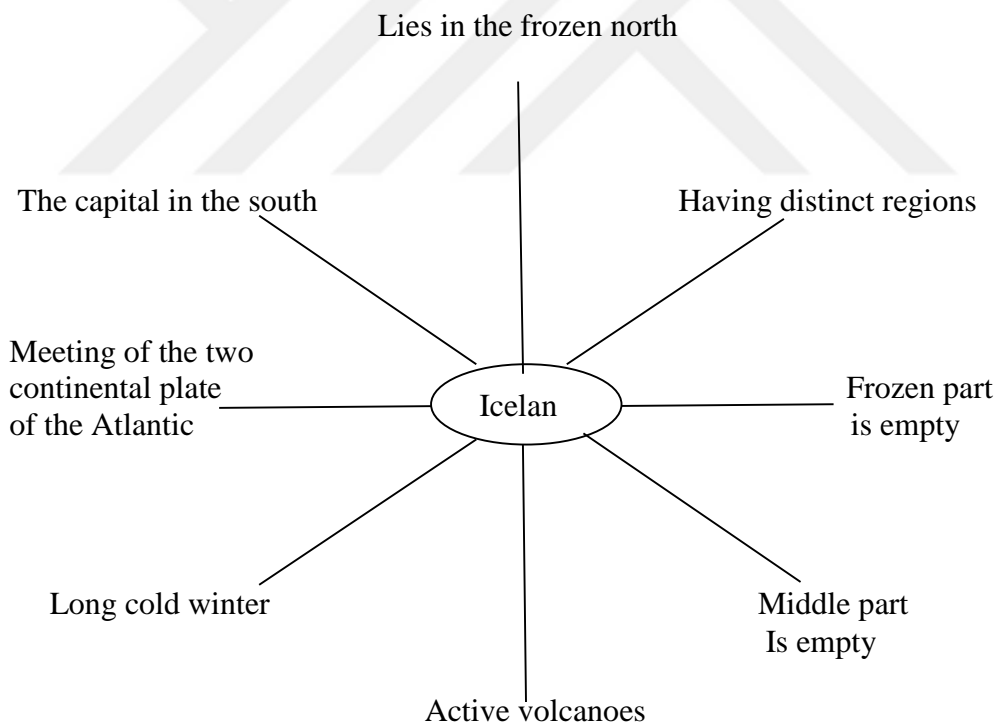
Lies in the frozen north

The capital in the south

Having distinct regions

Meeting of the two continental plate of the Atlantic

Icelan

Frozen part is empty

Long cold winter

Middle part Is empty

Active volcanoes